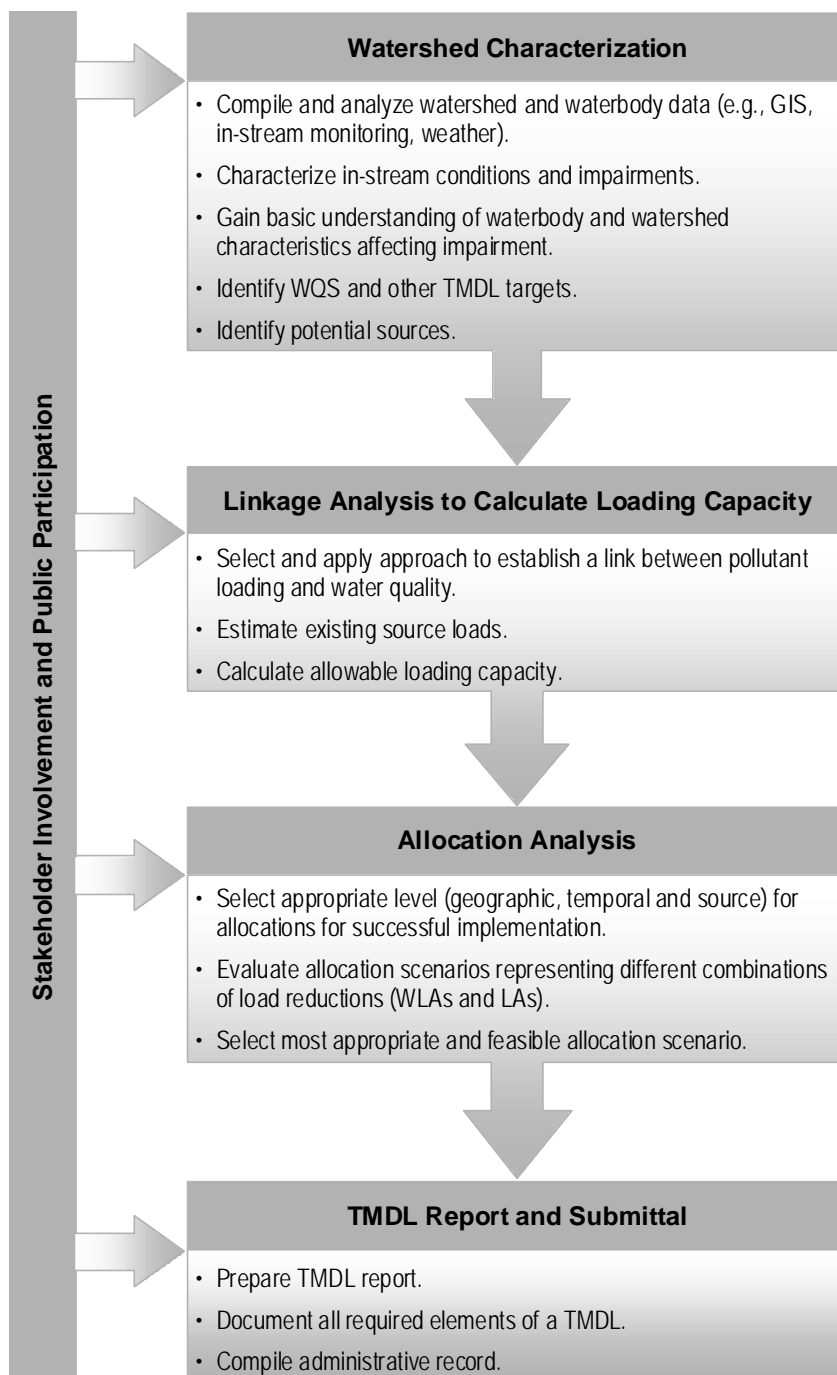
Stakeholder Involvement and Public Participation

Watershed Characterization

• Compile and analyze watershed and waterbody data (e.g., GIS, in-stream monitoring, weather).

• Characterize in-stream conditions and impairments.

• Gain basic understanding of waterbody and watershed characteristics affecting impairment.

• Identify WQS and other TMDL targets.

• Identify potential sources.

Linkage Analysis to Calculate Loading Capacity

• Select and apply approach to establish a link between pollutant loading and water quality.

• Estimate existing source loads.

• Calculate allowable loading capacity.

Allocation Analysis

• Select appropriate level (geographic, temporal and source) for allocations for successful implementation.

• Evaluate allocation scenarios representing different combinations of load reductions (WLAs and LAs).

• Select most appropriate and feasible allocation scenario.

TMDL Report and Submittal

• Prepare TMDL report.

• Document all required elements of a TMDL.

• Compile administrative record.